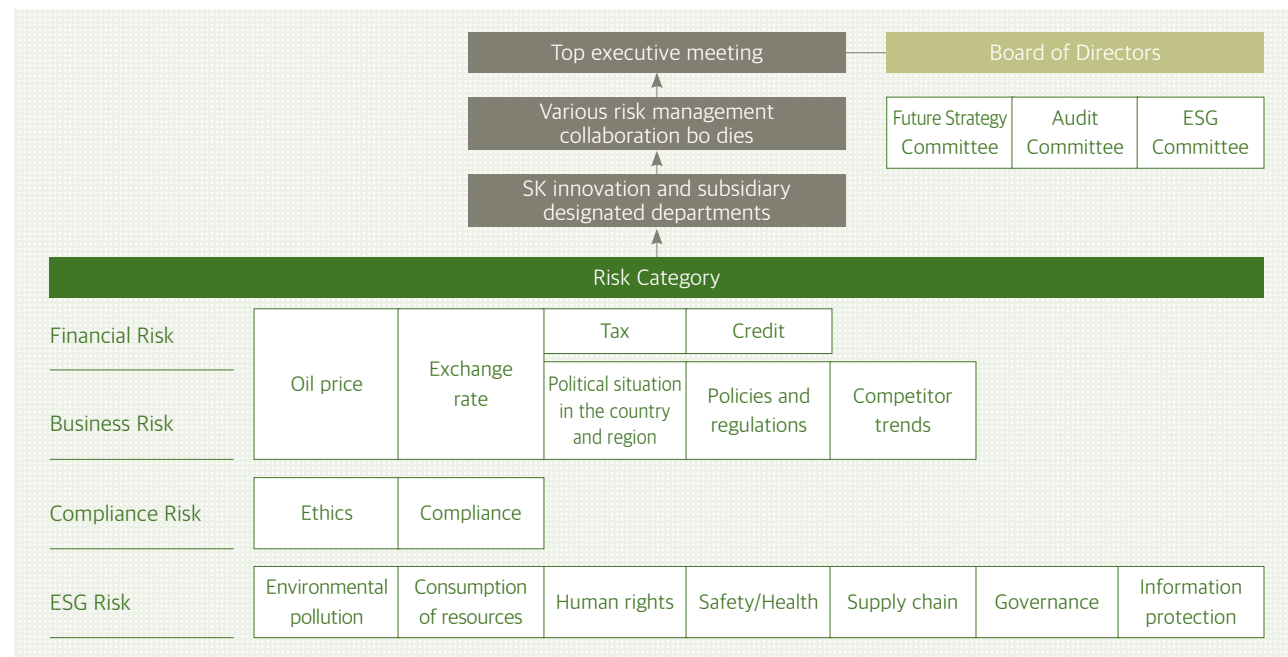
Top executive meeting

Board of Directors

| Future Strategy Committee | Audit Committee | ESG Committee |
|---|---|---|

Various risk management collaboration bo dies

SK innovation and subsidiary designated departments

Risk Category

Financial Risk

Oil price

Exchange rate

Tax

Credit

Business Risk

Political situation in the country and region

Policies and regulations

Competitor trends

Compliance Risk

Ethics

Compliance

ESG Risk

| Environmental pollution | Consumption of resources | Human rights | Safety/Health | Supply chain | Governance | Information protection |
|---|---|---|---|---|---|---|